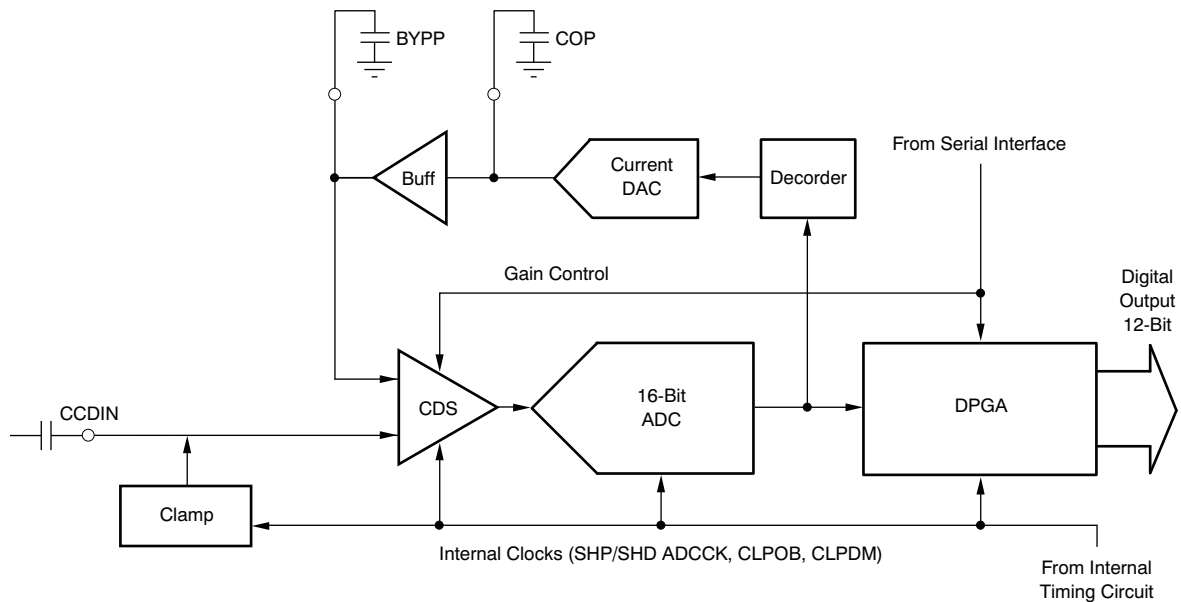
BYPP

COP

Buff

Current DAC

Decorder

From Serial Interface

Gain Control

Digital Output 12-Bit

CCDIN

CDS

16-Bit ADC

DPGA

Clamp

Internal Clocks (SHP/SHD ADCCK, CLPOB, CLPDM)

From Internal Timing Circuit